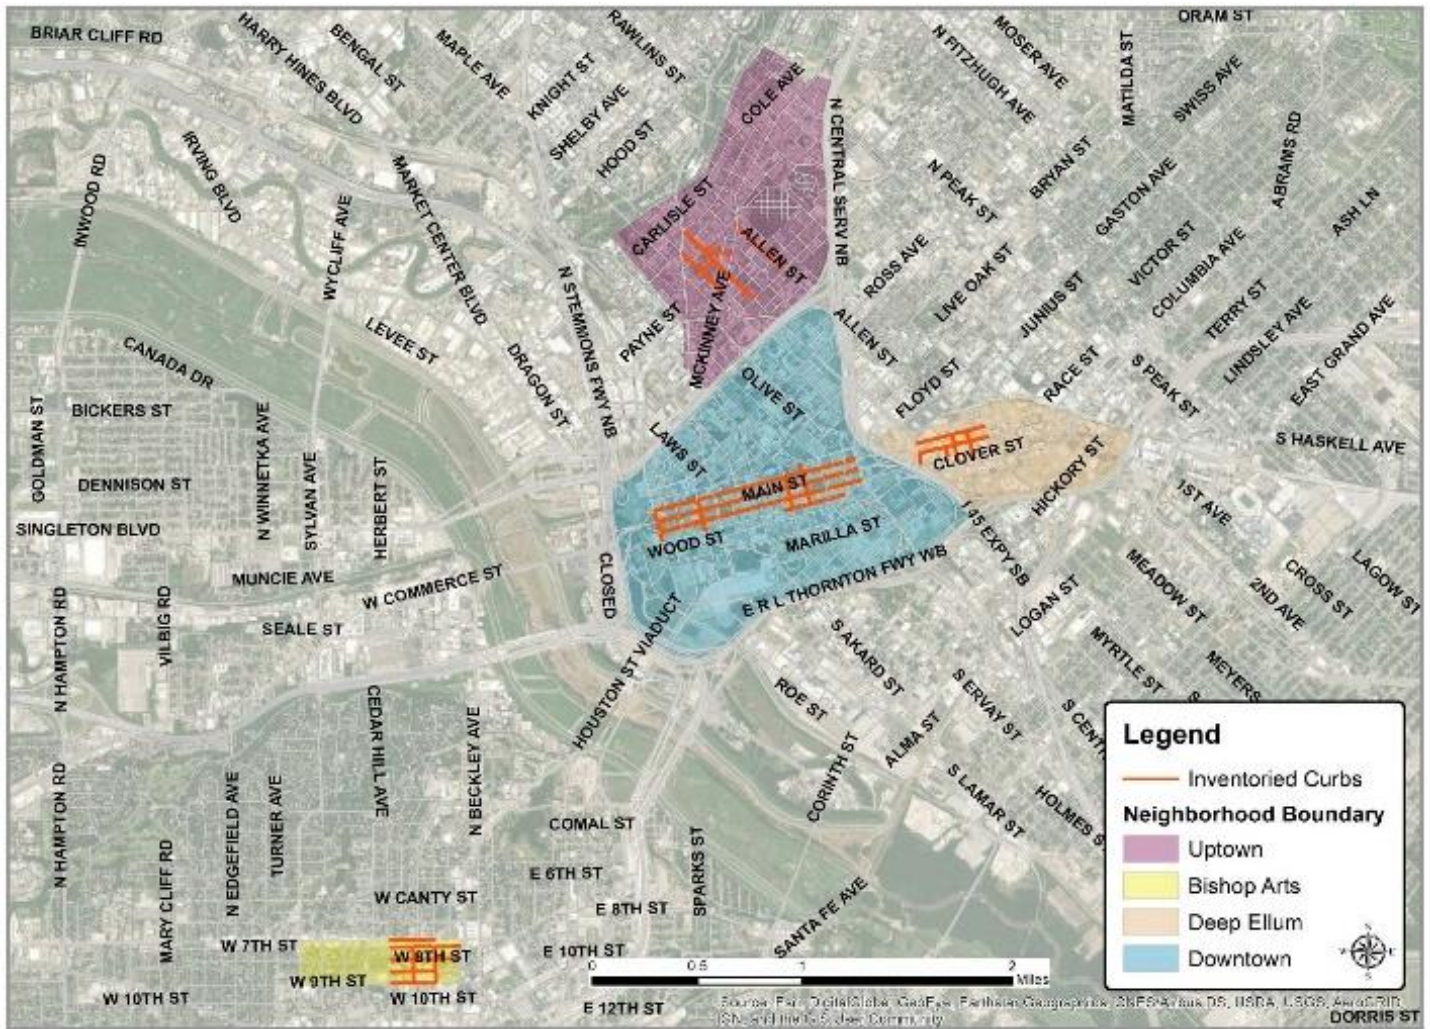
BRIAR CLIFF RD
HARRY HINES BLVD
BENGAL ST
MAPLE AVE
RAWLINS ST
KNIGHT ST
SHELBY AVE
HOOD ST
COLE AVE
N CENTRAL SERV NB
N FITZHUGH AVE
MOSER AVE
ORAM ST
MATILDA ST
SWISS AVE
ABRAMS RD
IRVING BLVD
INWOOD RD
WYCLIFF AVE
MARKET CENTER BLVD
N STEMMONS FWY NB
CARLISLE ST
ALLEN ST
MCKINNEY AVE
PAYNE ST
N PEAK ST
BRYAN ST
GASTON AVE
VICTOR ST
COLUMBIA AVE
ASH LN
ROSS AVE
LIVE OAK ST
JUNIUS ST
TERRY ST
LINDSLEY AVE
EAST GRAND AVE
LEVEE ST
CANADA DR
DRAGON ST
ALLEN ST
OLIVE ST
FLOYD ST
RACE ST
S PEAK ST
S HASKELL AVE
GOLDMAN ST
BICKERS ST
DENNISON ST
SINGLETON BLVD
N WINNETKA AVE
SYLVAN AVE
HERBERT ST
LAWS ST
MAIN ST
CLOVER ST
HICKORY ST
1ST AVE
WOOD ST
MARILLA ST
I 45 EXPY SB
MEADOW ST
2ND AVE
CROSS ST
LAGOW ST
MUNCIE AVE
W COMMERCE ST
CLOSED
E R L THORNTON FWY WB
LOGAN ST
SEALE ST
N HAMPTON RD
VILBIG RD
HOUSTON ST VIADUCT
S AKARD ST
MYRTLE ST
MEYERS
ROE ST
S ERVAY ST
S CENT
CEDAR HILL AVE
N BECKLEY AVE
ALMA ST
CORINTH ST
S LAMAR ST
HOLMES S
N HAMPTON RD
N EDGEFIELD AVE
TURNER AVE
MARY CLIFF RD
COMAL ST
SPARKS ST
E 6TH ST
W CANTY ST
E 8TH ST
SANTA FE AVE
W 7TH ST
W 8TH ST
W 9TH ST
E 10TH ST
W 10TH ST
W 10TH ST
E 12TH ST
0 0.5 1 2 Miles
Source: Esri, DigitalGlobe, GeoEye, Earthstar Geographics, CNES/Airbus DS, USDA, USGS, AeroGRID, IGN, and the GIS User Community
DORRIS ST

Legend
Inventoried Curbs
Neighborhood Boundary
Uptown
Bishop Arts
Deep Ellum
Downtown